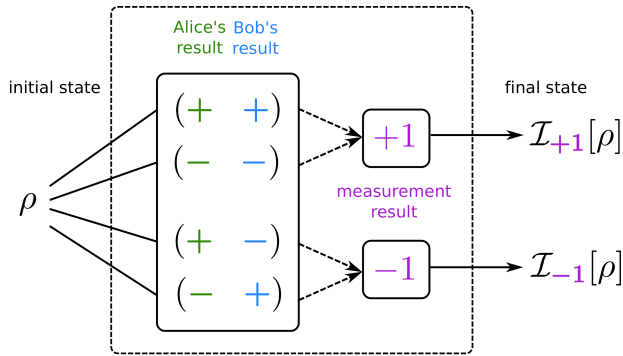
Alice's result

Bob's result

initial state

final state

$\rho$

$(+ \quad +)$

$(- \quad -)$

$(+ \quad -)$

$(- \quad +)$

$+1$

measurement result

$-1$

$\mathcal{I}_{+1}[\rho]$

$\mathcal{I}_{-1}[\rho]$